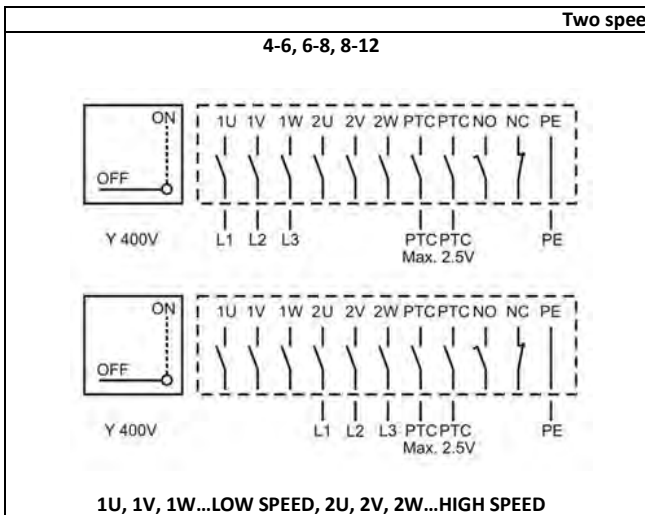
Two spee

4-6, 6-8, 8-12

ON

OFF

1U 1V 1W 2U 2V 2W PTC PTC NO NC PE

Y 400V

L1 L2 L3

PTC PTC
Max. 2.5V

PE

ON

OFF

1U 1V 1W 2U 2V 2W PTC PTC NO NC PE

Y 400V

L1 L2 L3 PTC PTC
Max. 2.5V

PE

1U, 1V, 1W…LOW SPEED, 2U, 2V, 2W…HIGH SPEED